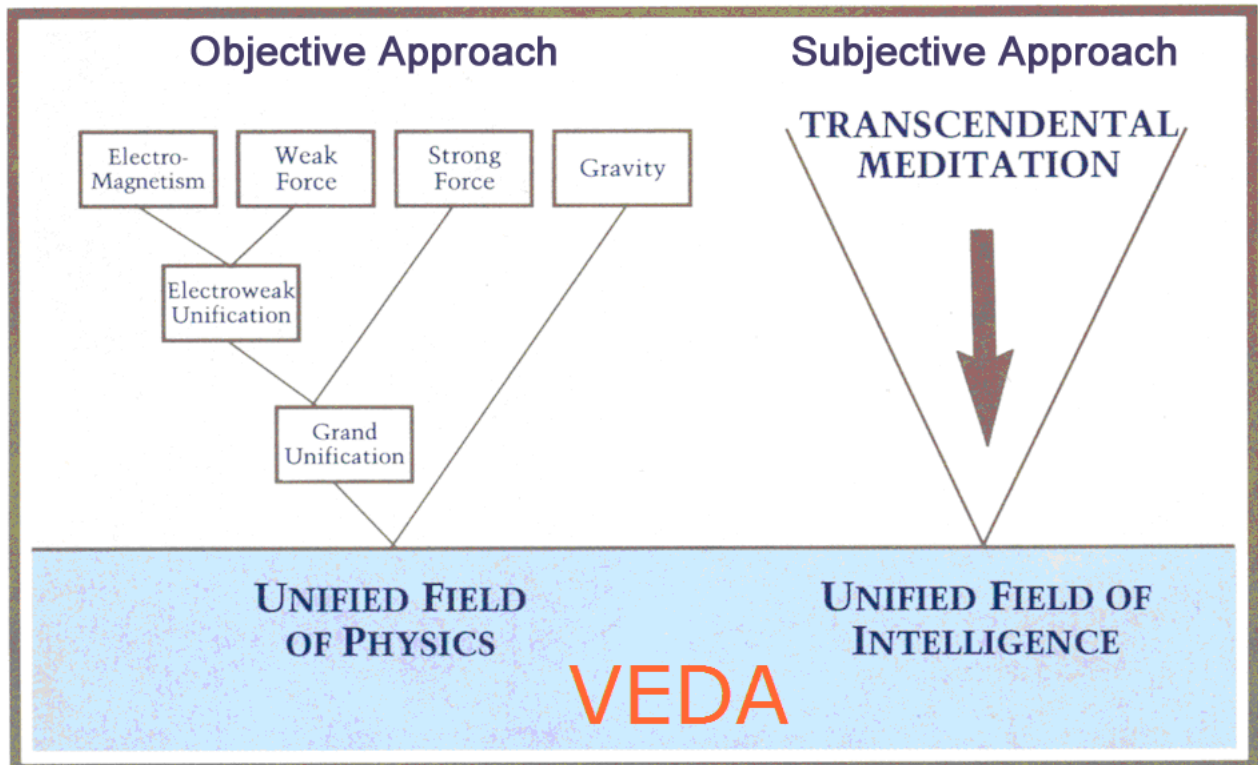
Objective Approach

Subjective Approach

Electro-Magnetism

Weak Force

Strong Force

Gravity

Electroweak Unification

Grand Unification

TRANSCENDENTAL MEDITATION

UNIFIED FIELD OF PHYSICS

UNIFIED FIELD OF INTELLIGENCE

VEDA